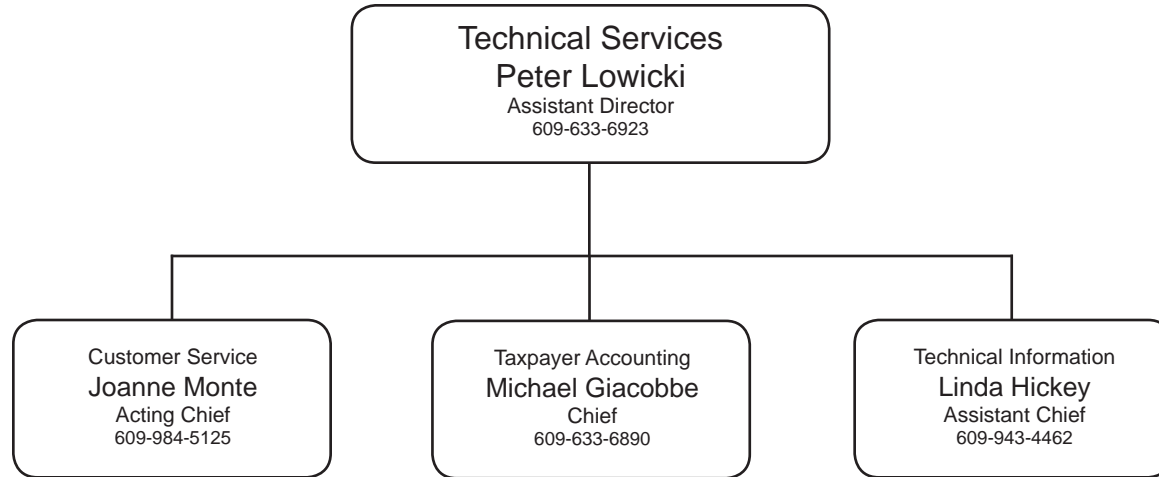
Technical Services
Peter Lowicki
Assistant Director
609-633-6923

Customer Service
Joanne Monte
Acting Chief
609-984-5125

Taxpayer Accounting
Michael Giacobbe
Chief
609-633-6890

Technical Information
Linda Hickey
Assistant Chief
609-943-4462